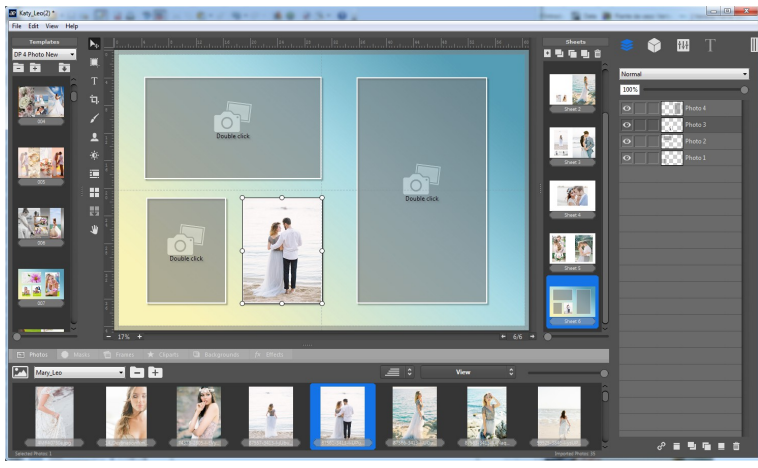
Katy_Leo(2) *

File Edit View Help

Templates

DP 4 Photo New

004

005

006

007

Double click

Double click

Double click

17%

6/6

Sheets

Sheet 2

Sheet 3

Sheet 4

Sheet 5

Sheet 6

Normal

100%

Photo 4

Photo 3

Photo 2

Photo 1

Photos

Masks

Frames

Cliparts

Backgrounds

Effects

Mary_Leo

View

Selected Photos: 1

Imported Photos: 35